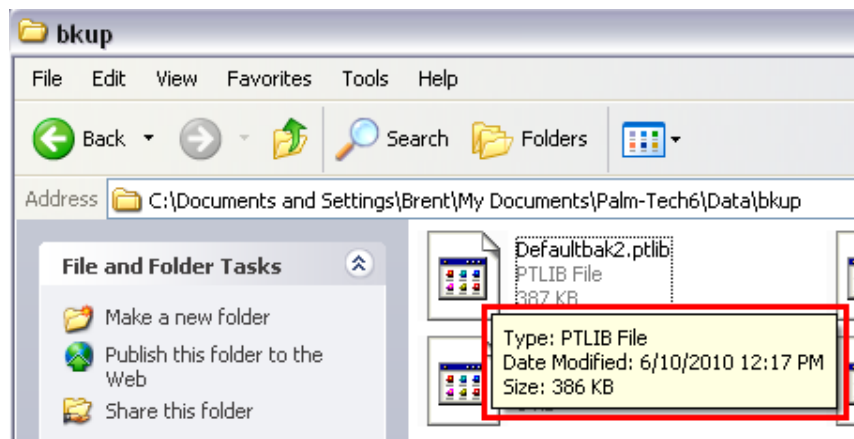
bkup

File Edit View Favorites Tools Help

Back Search Folders

Address C:\Documents and Settings\Brent\My Documents\Palm-Tech6\Data\bkup

File and Folder Tasks

Make a new folder

Publish this folder to the Web

Share this folder

Defaultbak2.ptlib
PTLIB File
387 KB

Type: PTLIB File
Date Modified: 6/10/2010 12:17 PM
Size: 386 KB